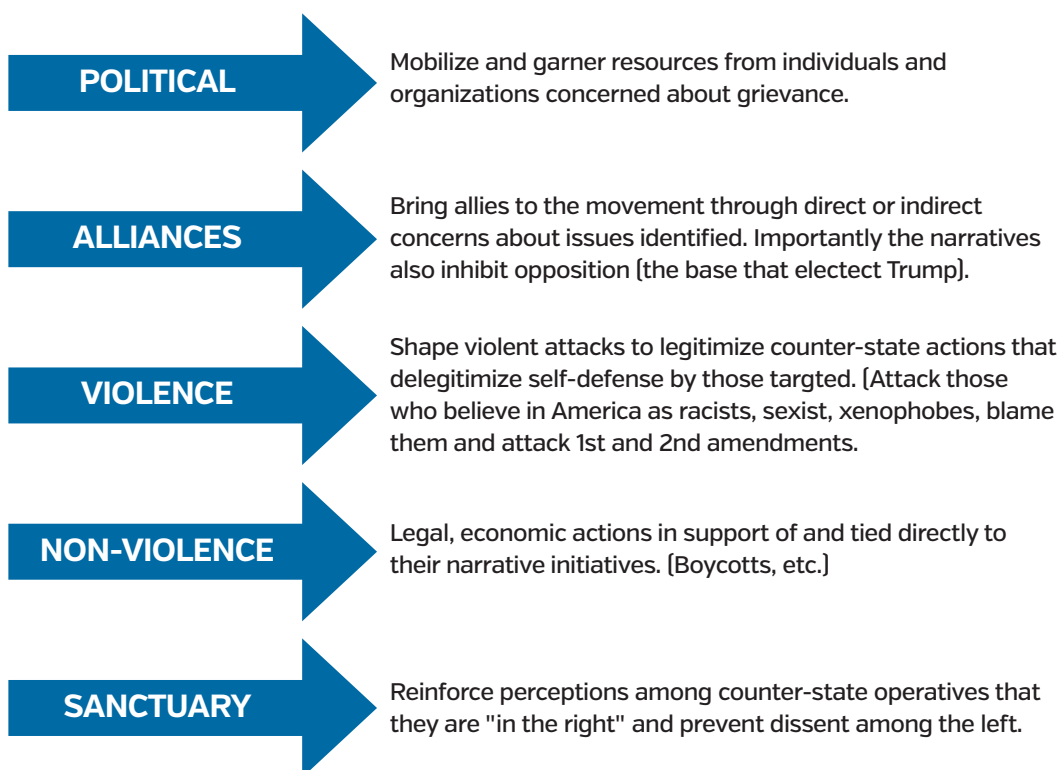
POLITICAL

Mobilize and garner resources from individuals and organizations concerned about grievance.

ALLIANCES

Bring allies to the movement through direct or indirect concerns about issues identified. Importantly the narratives also inhibit opposition (the base that electect Trump).

VIOLENCE

Shape violent attacks to legitimize counter-state actions that delegitimize self-defense by those targted. (Attack those who believe in America as racists, sexist, xenophobes, blame them and attack 1st and 2nd amendments.

NON-VIOLENCE

Legal, economic actions in support of and tied directly to their narrative initiatives. (Boycotts, etc.)

SANCTUARY

Reinforce perceptions among counter-state operatives that they are "in the right" and prevent dissent among the left.